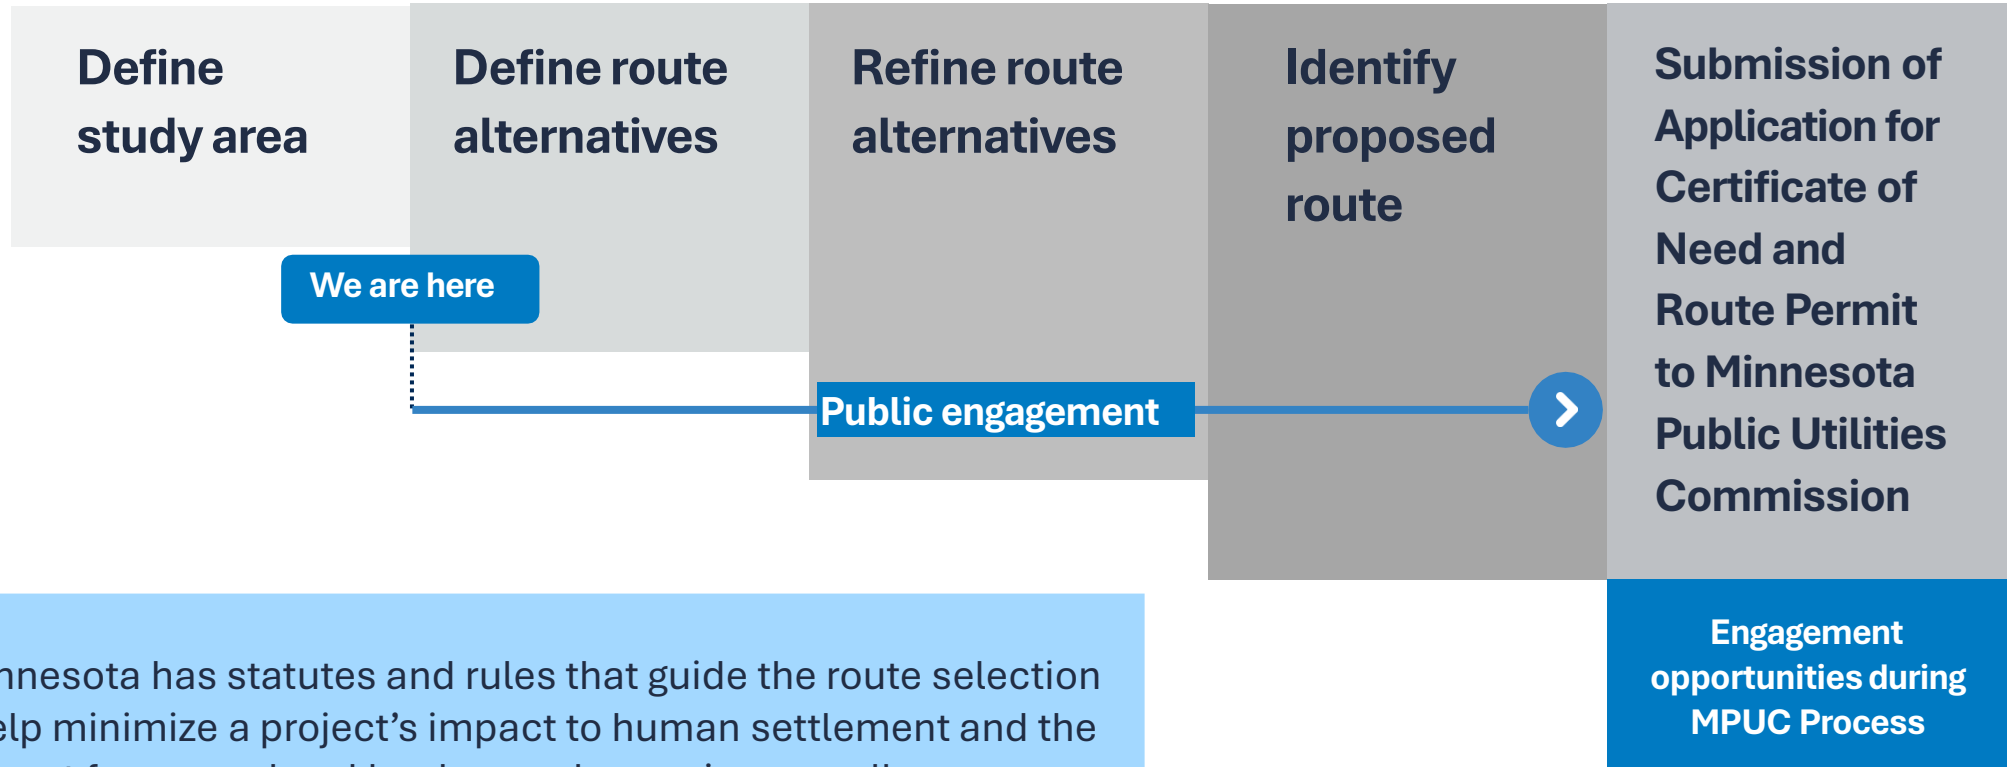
Define study area

Define route alternatives

Refine route alternatives

Identify proposed route

Submission of Application for Certificate of Need and Route Permit to Minnesota Public Utilities Commission

We are here

Public engagement

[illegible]nnesota has statutes and rules that guide the route selection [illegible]elp minimize a project’s impact to human settlement and the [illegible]

Engagement opportunities during MPUC Process